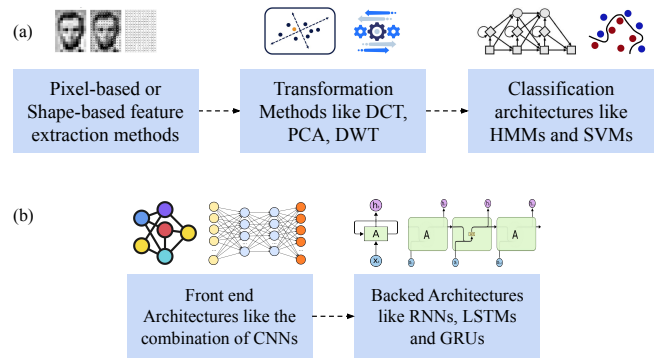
(a)

Pixel-based or Shape-based feature extraction methods

Transformation Methods like DCT, PCA, DWT

Classification architectures like HMMs and SVMs

(b)

$h_t$

A

$x_t$

A

A

A

Front end Architectures like the combination of CNNs

Backed Architectures like RNNs, LSTMs and GRUs